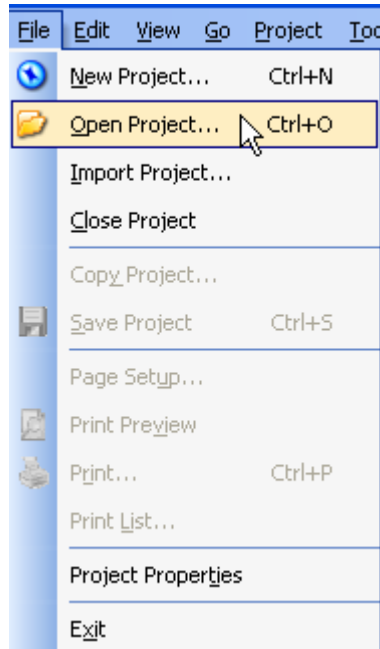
File Edit View Go Project Too

New Project... Ctrl+N

Open Project... Ctrl+O

Import Project...

Close Project

Copy Project...

Save Project Ctrl+S

Page Setup...

Print Preview

Print... Ctrl+P

Print List...

Project Properties

Exit